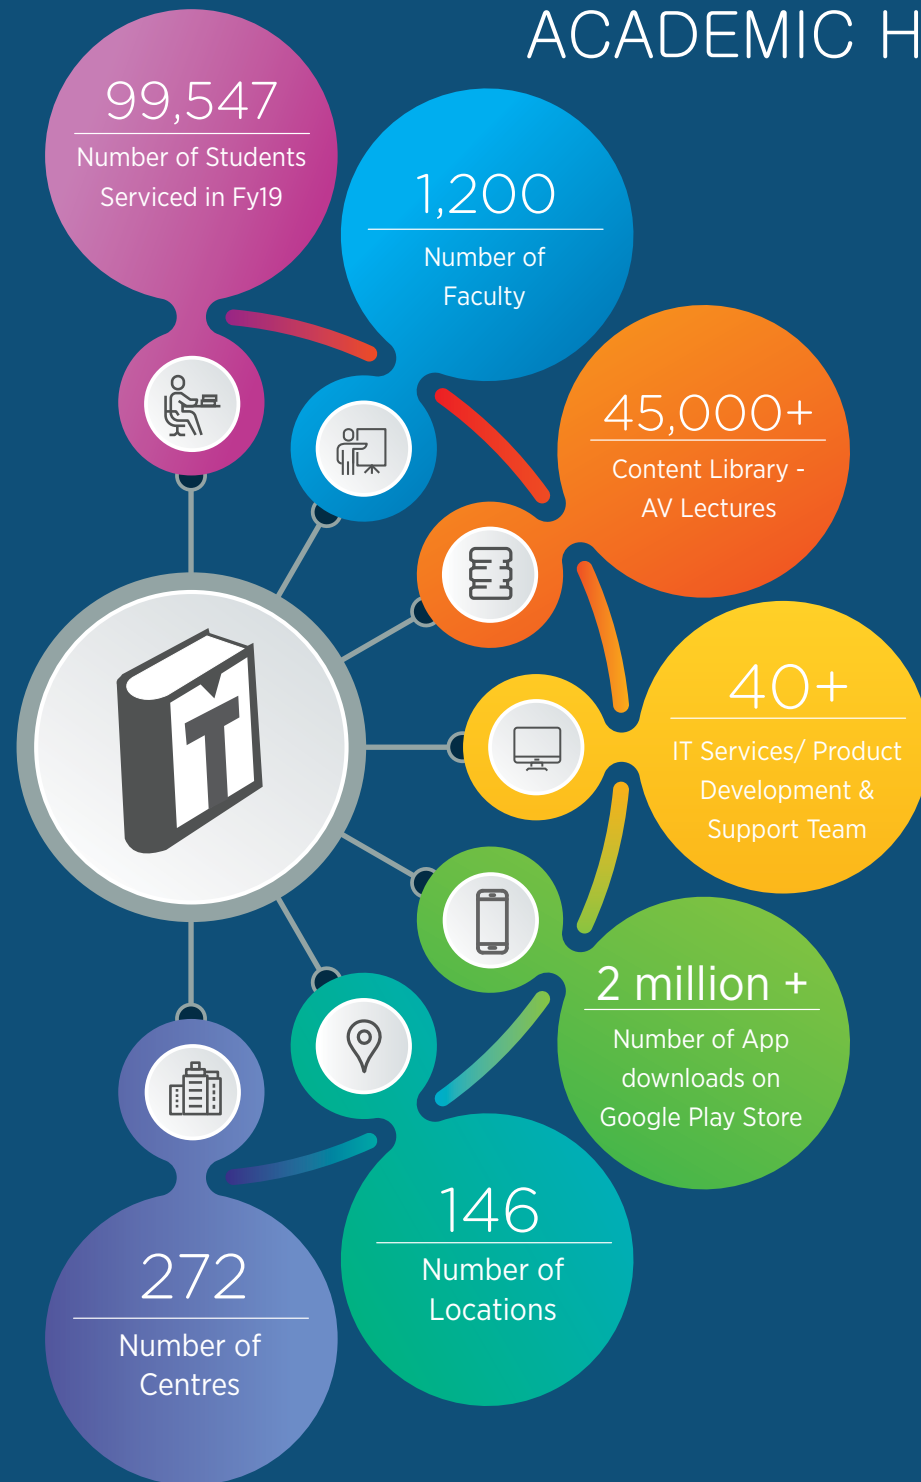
ACADEMIC H

99,547
Number of Students Serviced in Fy19

1,200
Number of Faculty

45,000+
Content Library - AV Lectures

40+
IT Services/ Product Development & Support Team

2 million +
Number of App downloads on Google Play Store

146
Number of Locations

272
Number of Centres